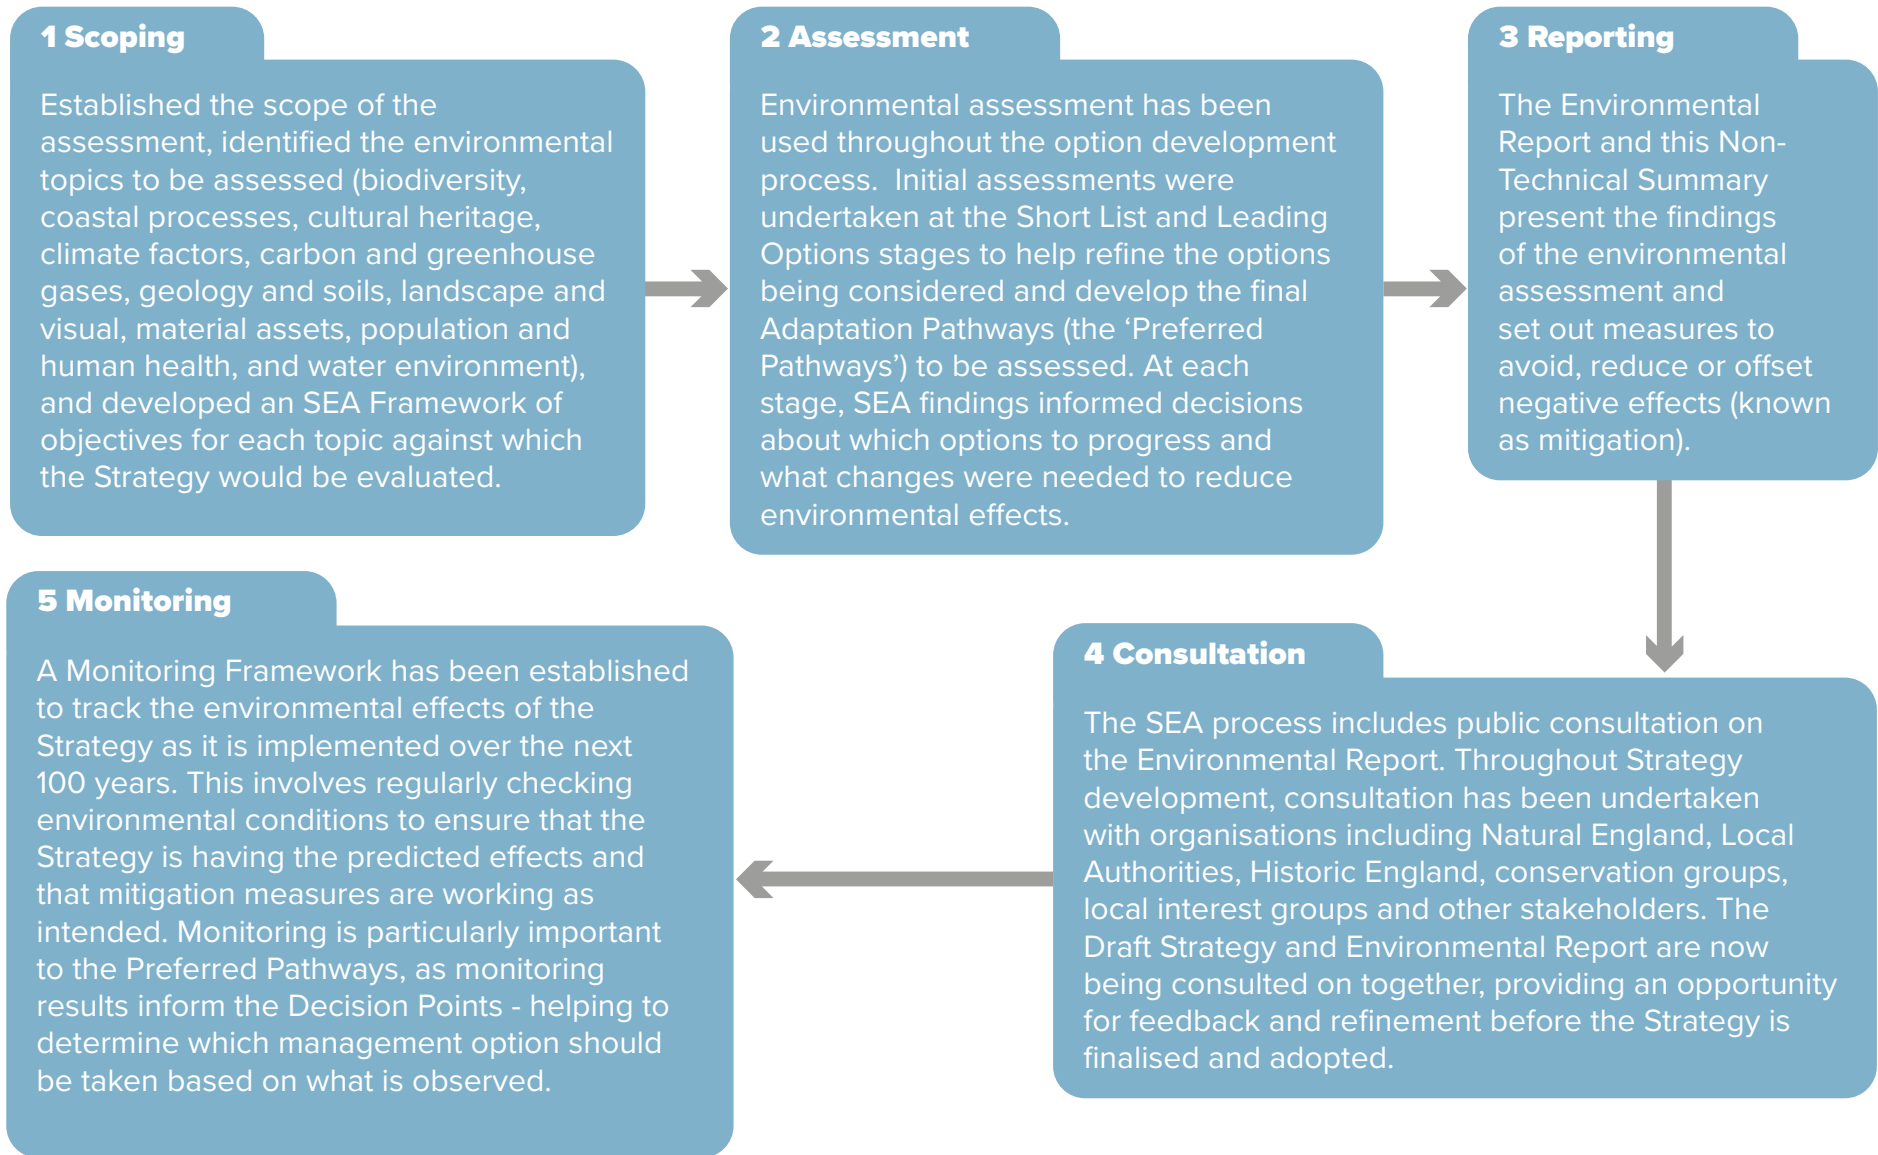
1 Scoping

Established the scope of the assessment, identified the environmental topics to be assessed (biodiversity, coastal processes, cultural heritage, climate factors, carbon and greenhouse gases, geology and soils, landscape and visual, material assets, population and human health, and water environment), and developed an SEA Framework of objectives for each topic against which the Strategy would be evaluated.

2 Assessment

Environmental assessment has been used throughout the option development process. Initial assessments were undertaken at the Short List and Leading Options stages to help refine the options being considered and develop the final Adaptation Pathways (the 'Preferred Pathways') to be assessed. At each stage, SEA findings informed decisions about which options to progress and what changes were needed to reduce environmental effects.

3 Reporting

The Environmental Report and this Non-Technical Summary present the findings of the environmental assessment and set out measures to avoid, reduce or offset negative effects (known as mitigation).

4 Consultation

The SEA process includes public consultation on the Environmental Report. Throughout Strategy development, consultation has been undertaken with organisations including Natural England, Local Authorities, Historic England, conservation groups, local interest groups and other stakeholders. The Draft Strategy and Environmental Report are now being consulted on together, providing an opportunity for feedback and refinement before the Strategy is finalised and adopted.

5 Monitoring

A Monitoring Framework has been established to track the environmental effects of the Strategy as it is implemented over the next 100 years. This involves regularly checking environmental conditions to ensure that the Strategy is having the predicted effects and that mitigation measures are working as intended. Monitoring is particularly important to the Preferred Pathways, as monitoring results inform the Decision Points - helping to determine which management option should be taken based on what is observed.